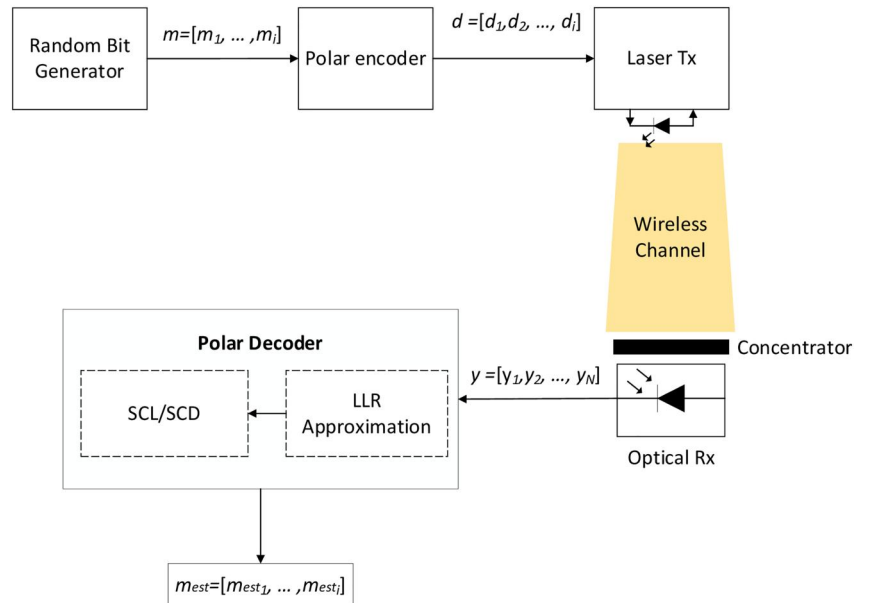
Random Bit Generator

$m=[m_1, \dots, m_i]$

Polar encoder

$d=[d_1, d_2, \dots, d_i]$

Laser Tx

Wireless Channel

Concentrator

Polar Decoder

SCL/SCD

LLR Approximation

$y=[y_1, y_2, \dots, y_N]$

Optical Rx

$m_{est}=[m_{est_1}, \dots, m_{est_i}]$